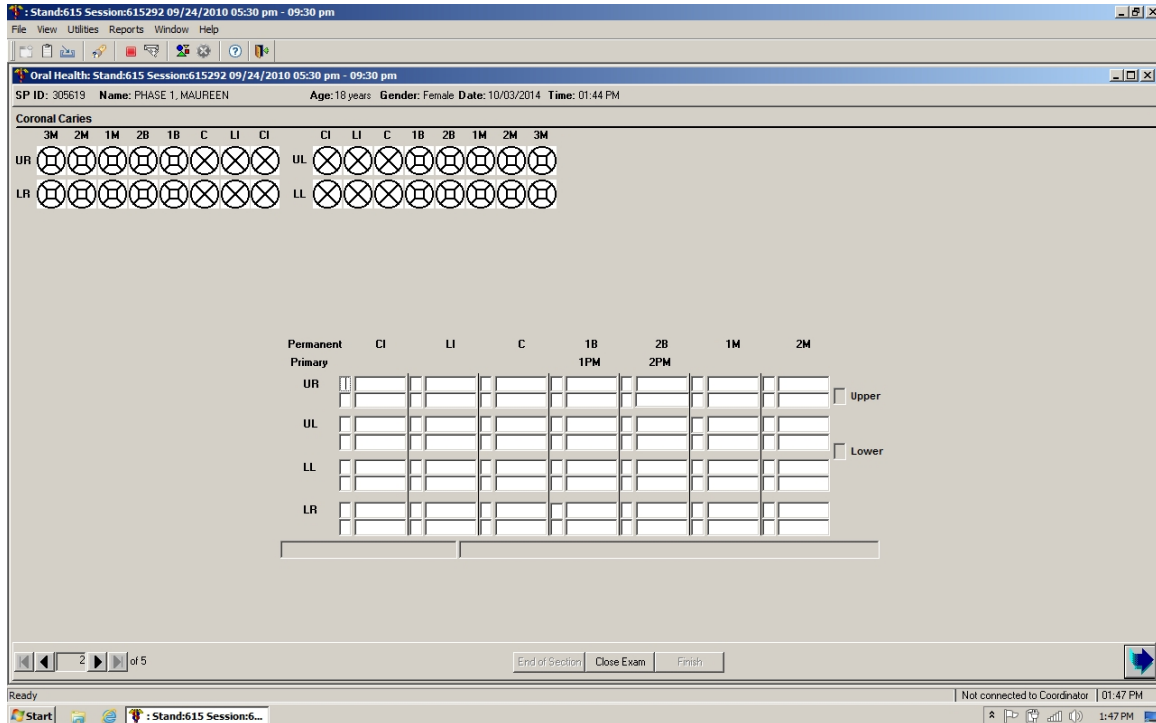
: Stand:615 Session:615292 09/24/2010 05:30 pm - 09:30 pm
File View Utilities Reports Window Help

Oral Health: Stand:615 Session:615292 09/24/2010 05:30 pm - 09:30 pm
SP ID: 305619 Name: PHASE 1, MAUREEN Age: 18 years Gender: Female Date: 10/03/2014 Time: 01:44 PM

Coronal Caries
3M 2M 1M 2B 1B C LI CI CI LI C 1B 2B 1M 2M 3M
UR UL
LR LL

| Permanent | CI | LI | C | 1B | 2B | 1M | 2M |
|---|---|---|---|---|---|---|---|
| Primary | | | | 1PM | 2PM | | |
| UR | | | | | | | |
| UL | | | | | | | |
| LL | | | | | | | |
| LR | | | | | | | |

Upper
Lower

2 of 5
End of Section Close Exam Finish

Ready
Not connected to Coordinator 01:47 PM
Start : Stand:615 Session:6... 1:47 PM